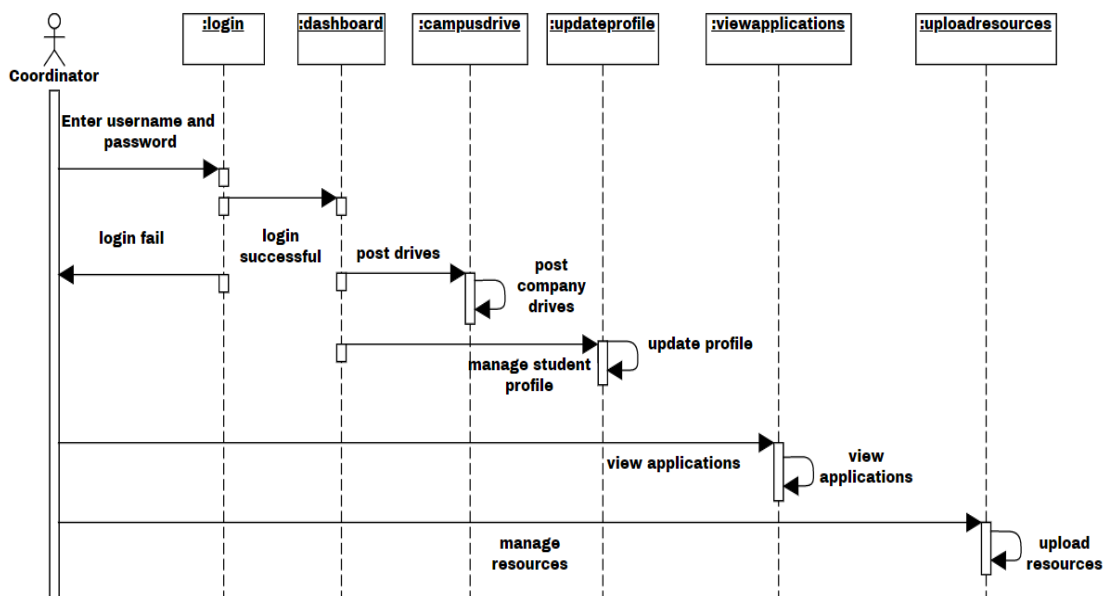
Coordinator

:login

:dashboard

:campusdrive

:updateprofile

:viewapplications

:uploadresources

Enter username and password

login fail

login successful

post drives

post company drives

update profile

manage student profile

view applications

view applications

manage resources

upload resources